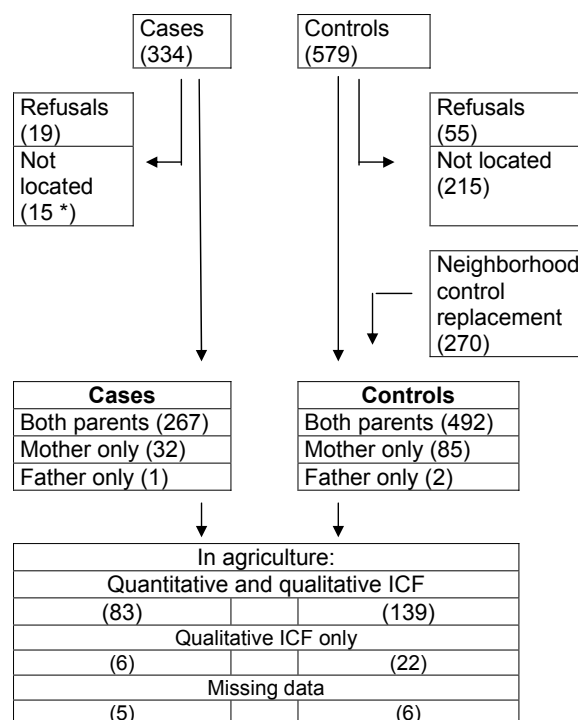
Cases (334)

Controls (579)

Refusals (19)
Not located (15 *)

Refusals (55)
Not located (215)

Neighborhood control replacement (270)

| Cases |
|---|
| Both parents (267) |
| Mother only (32) |
| Father only (1) |

| Controls |
|---|
| Both parents (492) |
| Mother only (85) |
| Father only (2) |

| In agriculture: | | |
|---|---|---|
| Quantitative and qualitative ICF | | |
| (83) | | (139) |
| Qualitative ICF only | | |
| (6) | | (22) |
| Missing data | | |
| (5) | | (6) |